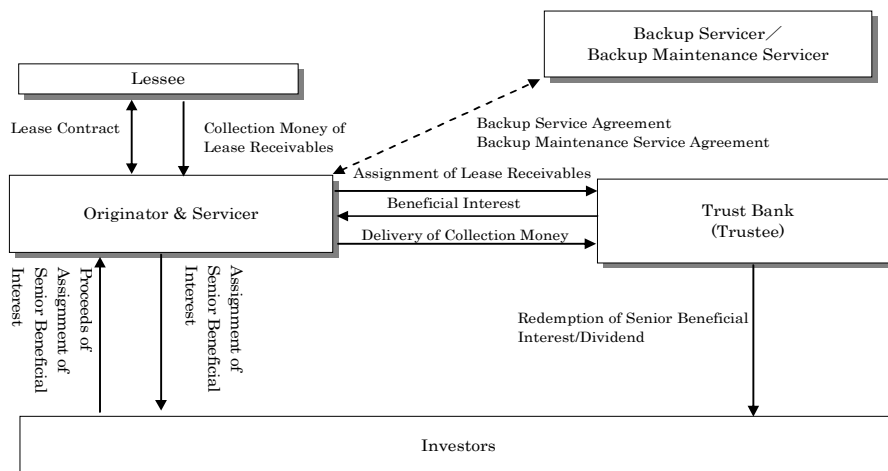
Backup Servicer／ Backup Maintenance Servicer

Lessee

Lease Contract

Collection Money of Lease Receivables

Backup Service Agreement
Backup Maintenance Service Agreement

Assignment of Lease Receivables

Originator & Servicer

Beneficial Interest

Trust Bank (Trustee)

Delivery of Collection Money

Proceeds of Assignment of Senior Beneficial Interest

Assignment of Senior Beneficial Interest

Redemption of Senior Beneficial Interest/Dividend

Investors